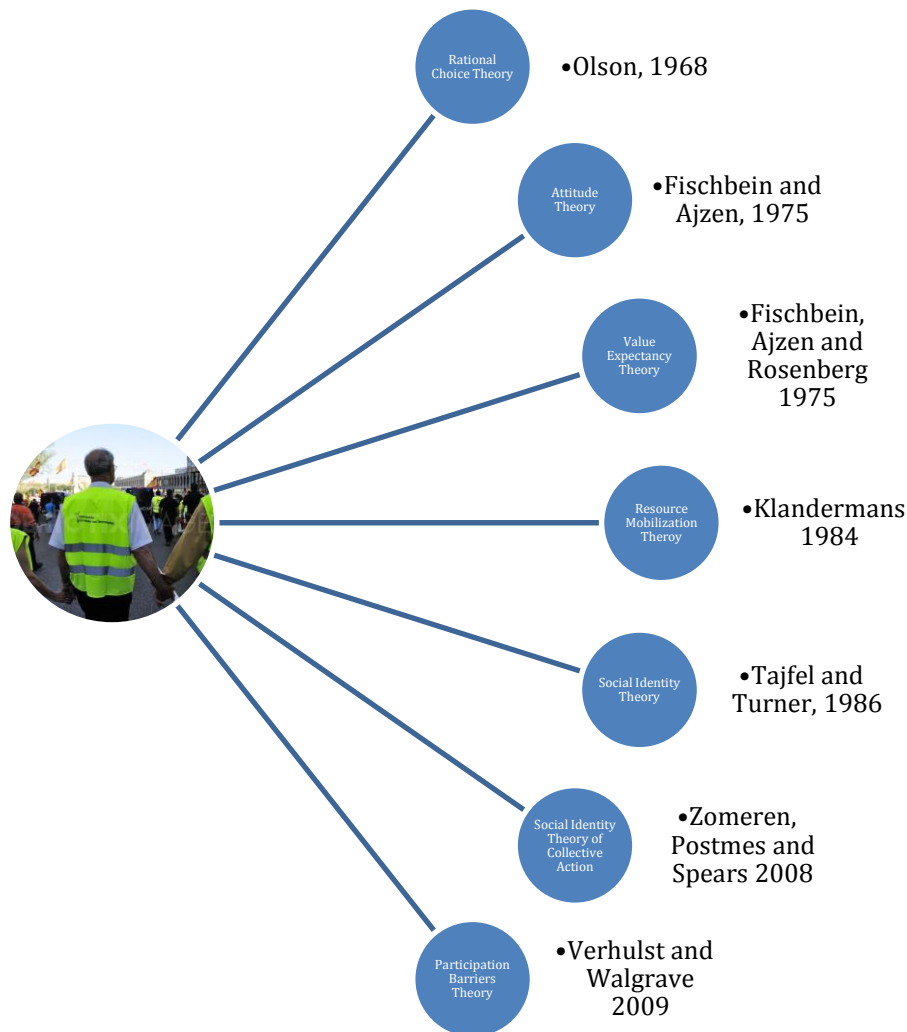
Rational Choice Theory

•Olson, 1968

Attitude Theory

•Fischbein and Ajzen, 1975

Value Expectancy Theory

•Fischbein, Ajzen and Rosenberg 1975

Resource Mobilization Theroy

•Klandermans 1984

Social Identity Theory

•Tajfel and Turner, 1986

Social Identity Theory of Collective Action

•Zomeren, Postmes and Spears 2008

Participation Barriers Theory

•Verhulst and Walgrave 2009